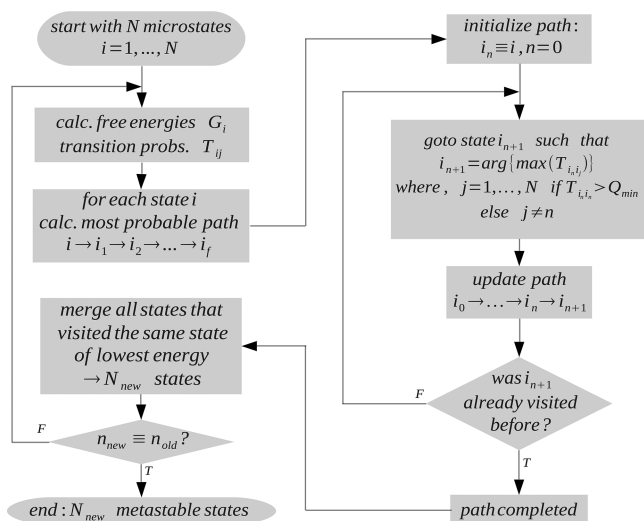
start with $N$ microstates
$i=1,\dots,N$

calc. free energies $G_i$
transition probs. $T_{ij}$

for each state $i$
calc. most probable path
$i \rightarrow i_1 \rightarrow i_2 \rightarrow \dots \rightarrow i_f$

merge all states that visited the same state of lowest energy
$\rightarrow N_{new}$ states

F

$n_{new} \equiv n_{old}$ ?

T

end : $N_{new}$ metastable states

initialize path:
$i_n \equiv i, n=0$

goto state $i_{n+1}$ such that
$i_{n+1} = arg\{max(T_{i_n i_j})\}$
where, $j=1,\dots,N$ if $T_{i_n i_n} > Q_{min}$
else $j \neq n$

update path
$i_0 \rightarrow \dots \rightarrow i_n \rightarrow i_{n+1}$

F

was $i_{n+1}$
already visited
before ?

T

path completed